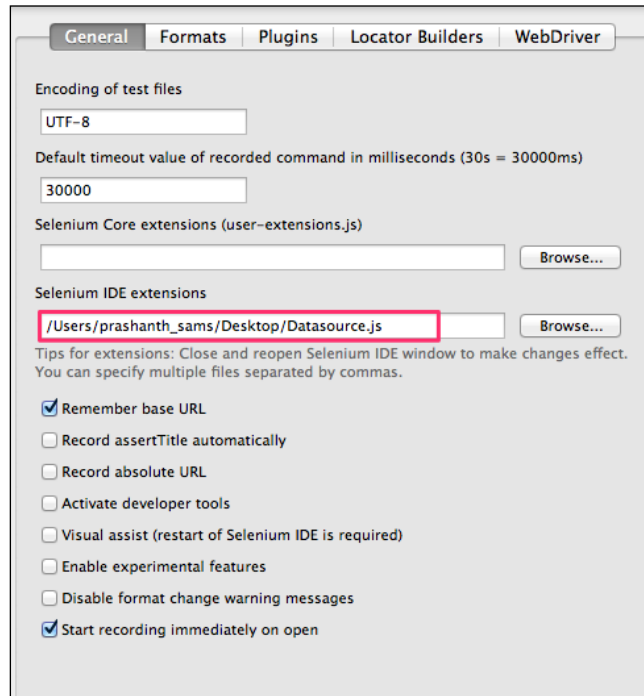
General | Formats | Plugins | Locator Builders | WebDriver

Encoding of test files

UTF-8

Default timeout value of recorded command in milliseconds (30s = 30000ms)

30000

Selenium Core extensions (user-extensions.js)

Browse...

Selenium IDE extensions

/Users/prashanth_sams/Desktop/Datasource.js

Browse...

Tips for extensions: Close and reopen Selenium IDE window to make changes effect. You can specify multiple files separated by commas.

Remember base URL

Record assertTitle automatically

Record absolute URL

Activate developer tools

Visual assist (restart of Selenium IDE is required)

Enable experimental features

Disable format change warning messages

Start recording immediately on open